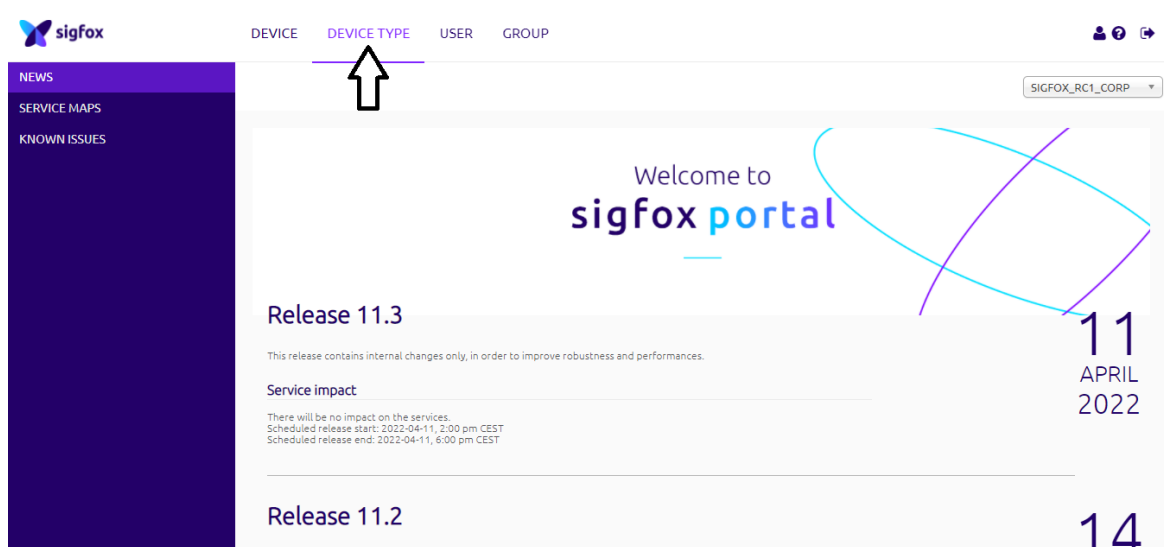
sigfox

DEVICE DEVICE TYPE USER GROUP

NEWS
SERVICE MAPS
KNOWN ISSUES

SIGFOX_RC1_CORP

Welcome to
sigfox portal

Release 11.3

This release contains internal changes only, in order to improve robustness and performances.

Service impact

There will be no impact on the services.
Scheduled release start: 2022-04-11, 2:00 pm CEST
Scheduled release end: 2022-04-11, 6:00 pm CEST

11
APRIL
2022

Release 11.2

14